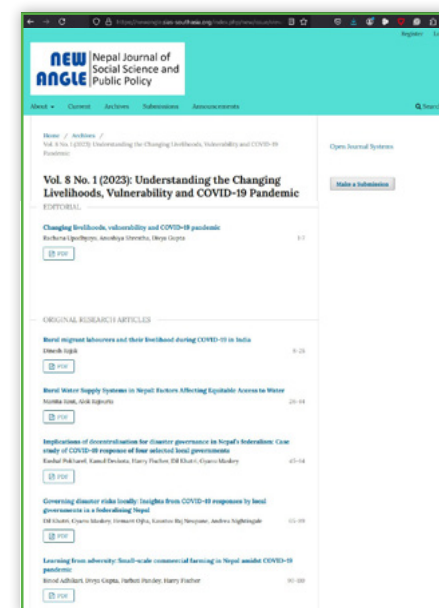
https://newangle.sias-southasia.org/index.php/nemo/issue/view

Register Lo

NEW ANGLE Nepal Journal of Social Science and Public Policy

About ▾ Current Archives Submissions Announcements Search

Home / Archives / Vol. 8 No. 1 (2023): Understanding the Changing Livelihoods, Vulnerability and COVID-19 Pandemic

Vol. 8 No. 1 (2023): Understanding the Changing Livelihoods, Vulnerability and COVID-19 Pandemic

EDITORIAL

Changing livelihoods, vulnerability and COVID-19 pandemic
Rachana Upadhyaya, Anushiya Shrestha, Divya Gupta 1-7

PDF

ORIGINAL RESEARCH ARTICLES

Rural migrant labourers and their livelihood during COVID-19 in India
Dinesh Sajak 8-25

PDF

Rural Water Supply Systems in Nepal: Factors Affecting Equitable Access to Water
Namita Rout, Alok Rajouria 26-44

PDF

Implications of decentralization for disaster governance in Nepal's federalism: Case study of COVID-19 response of four selected local governments
Keshal Pokharel, Kamal Devkota, Harry Fischer, Dil Khatri, Gyanu Maskey 45-54

PDF

Governing disaster risks locally: Insights from COVID-19 responses by local governments in a federalising Nepal
Dil Khatri, Gyanu Maskey, Hemant Ojha, Kaustuv Raj Neupane, Andrea Nightingale 55-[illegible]

PDF

Learning from adversity: Small-scale commercial farming in Nepal amidst COVID-19 pandemic
Binod Adhikari, Divya Gupta, Parbati Pandey, Harry Fischer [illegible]

PDF

Open Journal Systems

Make a Submission